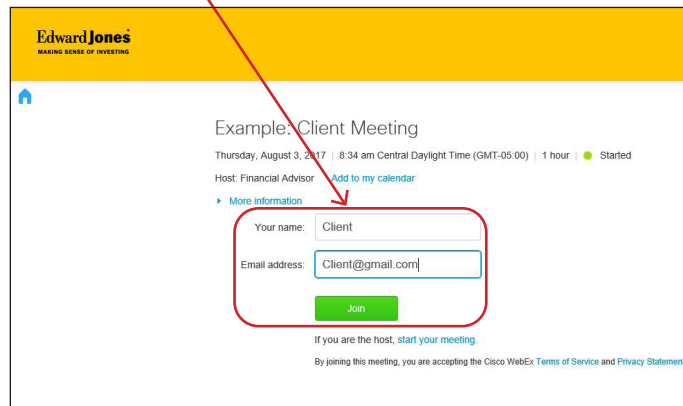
Edward Jones
MAKING SENSE OF INVESTING

Example: Client Meeting

Thursday, August 3, 2017 | 8:34 am Central Daylight Time (GMT-05:00) | 1 hour | Started

Host: Financial Advisor Add to my calendar

More information

Your name: Client

Email address: Client@gmail.com

Join

If you are the host, start your meeting.

By joining this meeting, you are accepting the Cisco WebEx Terms of Service and Privacy Statement